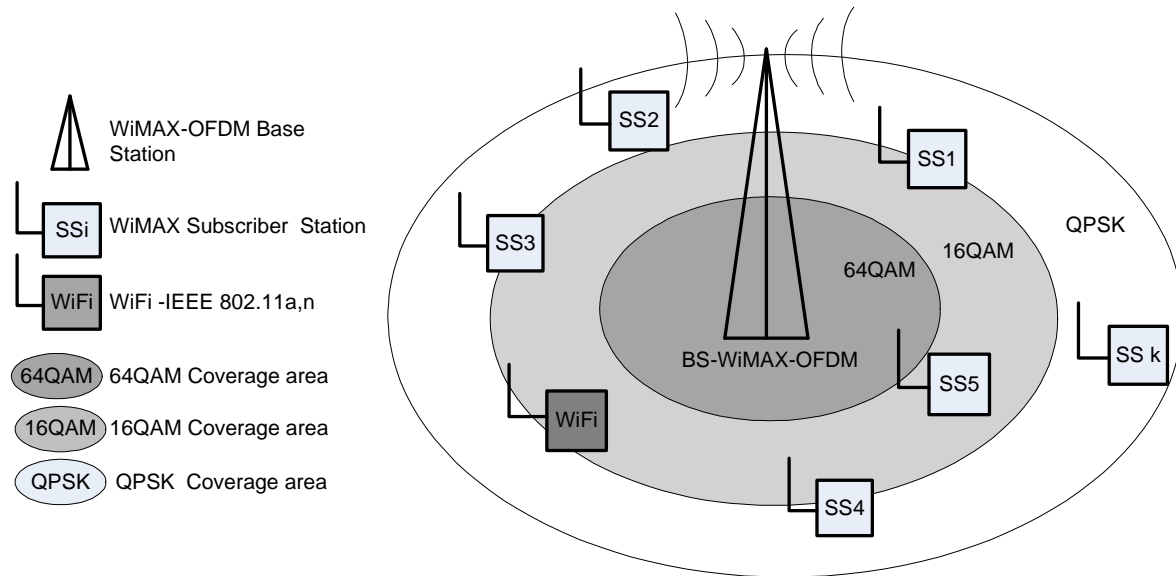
WiMAX-OFDM Base Station

SSi WiMAX Subscriber Station

WiFi WiFi -IEEE 802.11a,n

64QAM 64QAM Coverage area

16QAM 16QAM Coverage area

QPSK QPSK Coverage area

SS2

SS1

SS3

QPSK

16QAM

64QAM

SS k

BS-WiMAX-OFDM

SS5

WiFi

SS4